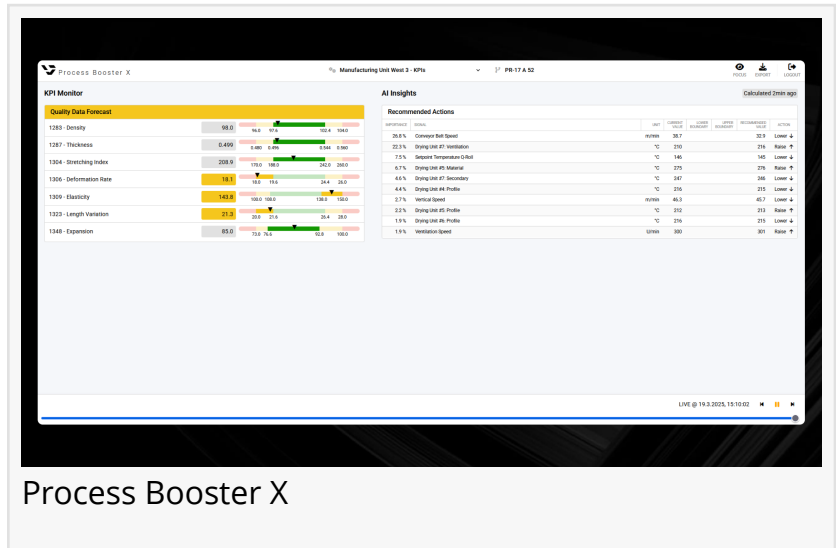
Process Booster X

Manufacturing Unit West 3 - KPIs

PR-17 A 52

FOCUS EXPORT LOGOUT

KPI Monitor

Quality Data Forecast

| | | |
|---|---|---|
| 1283 - Density | 98.0 | 96.0 97.6 102.4 104.0 |
| 1287 - Thickness | 0.499 | 0.480 0.496 0.544 0.560 |
| 1304 - Stretching Index | 208.9 | 170.0 198.0 242.0 260.0 |
| 1306 - Deformation Rate | 18.1 | 19.0 19.6 24.4 26.0 |
| 1309 - Elasticity | 143.8 | 100.0 108.0 138.0 150.0 |
| 1323 - Length Variation | 21.3 | 20.0 21.6 26.4 28.0 |
| 1348 - Expansion | 85.0 | 73.0 76.6 92.8 100.0 |

AI Insights

Calculated 2min ago

Recommended Actions

| IMPORTANCE | SIGNAL | UNIT | CURRENT VALUE | LOWER BOUNDARY | UPPER BOUNDARY | RECOMMENDED VALUE | ACTION |
|---|---|---|---|---|---|---|---|
| 26.8 % | Conveyor Belt Speed | m/min | 38.7 | | | 32.9 | Lower ↓ |
| 22.3 % | Drying Unit #7: Ventilation | °C | 210 | | | 216 | Raise ↑ |
| 7.5 % | Setpoint Temperature Q-Roll | °C | 146 | | | 145 | Lower ↓ |
| 6.7 % | Drying Unit #5: Material | °C | 275 | | | 276 | Raise ↑ |
| 4.6 % | Drying Unit #7: Secondary | °C | 247 | | | 246 | Lower ↓ |
| 4.4 % | Drying Unit #4: Profile | °C | 216 | | | 215 | Lower ↓ |
| 2.7 % | Vertical Speed | m/min | 46.3 | | | 45.7 | Lower ↓ |
| 2.3 % | Drying Unit #5: Profile | °C | 212 | | | 213 | Raise ↑ |
| 1.9 % | Drying Unit #6: Profile | °C | 216 | | | 215 | Lower ↓ |
| 1.9 % | Ventilation Speed | U/min | 300 | | | 301 | Raise ↑ |

LIVE @ 19.3.2025, 15:10:02

Process Booster X